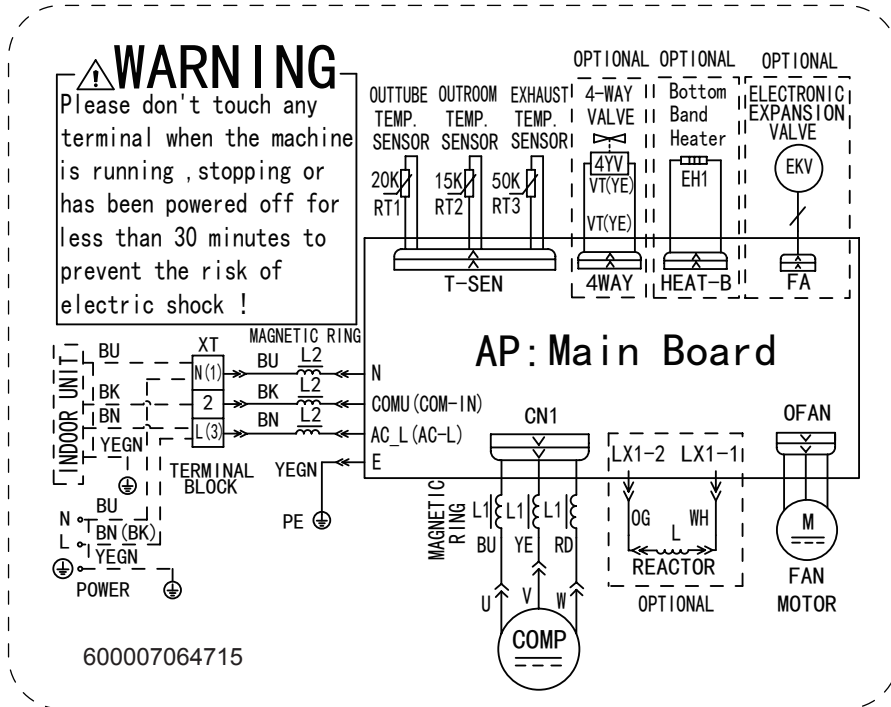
⚠WARNING
Please don't touch any terminal when the machine is running ,stopping or has been powered off for less than 30 minutes to prevent the risk of electric shock !

OUTTUBE TEMP. SENSOR
OUTROOM TEMP. SENSOR
EXHAUST TEMP. SENSOR
20K RT1
15K RT2
50K RT3
T-SEN

OPTIONAL
4-WAY VALVE
4YV
VT(YE)
VT(YE)
4WAY

OPTIONAL
Bottom Band Heater
EH1
HEAT-B

OPTIONAL
ELECTRONIC EXPANSION VALVE
EKV
FA

AP:Main Board

INDOOR UNIT
BU
BK
BN
YEGN
XT
N(1)
2
L(3)
TERMINAL BLOCK
MAGNETIC RING
BU
BK
BN
L2
L2
L2
N
COMU(COM-IN)
AC_L(AC-L)
YEGN
E
PE

N
L
BU
BN(BK)
YEGN
POWER

CN1
MAGNETIC RING
L1
L1
L1
BU
YE
RD
U
V
W
COMP

LX1-2
LX1-1
OG
WH
L
REACTOR
OPTIONAL

OFAN
M
FAN MOTOR

600007064715